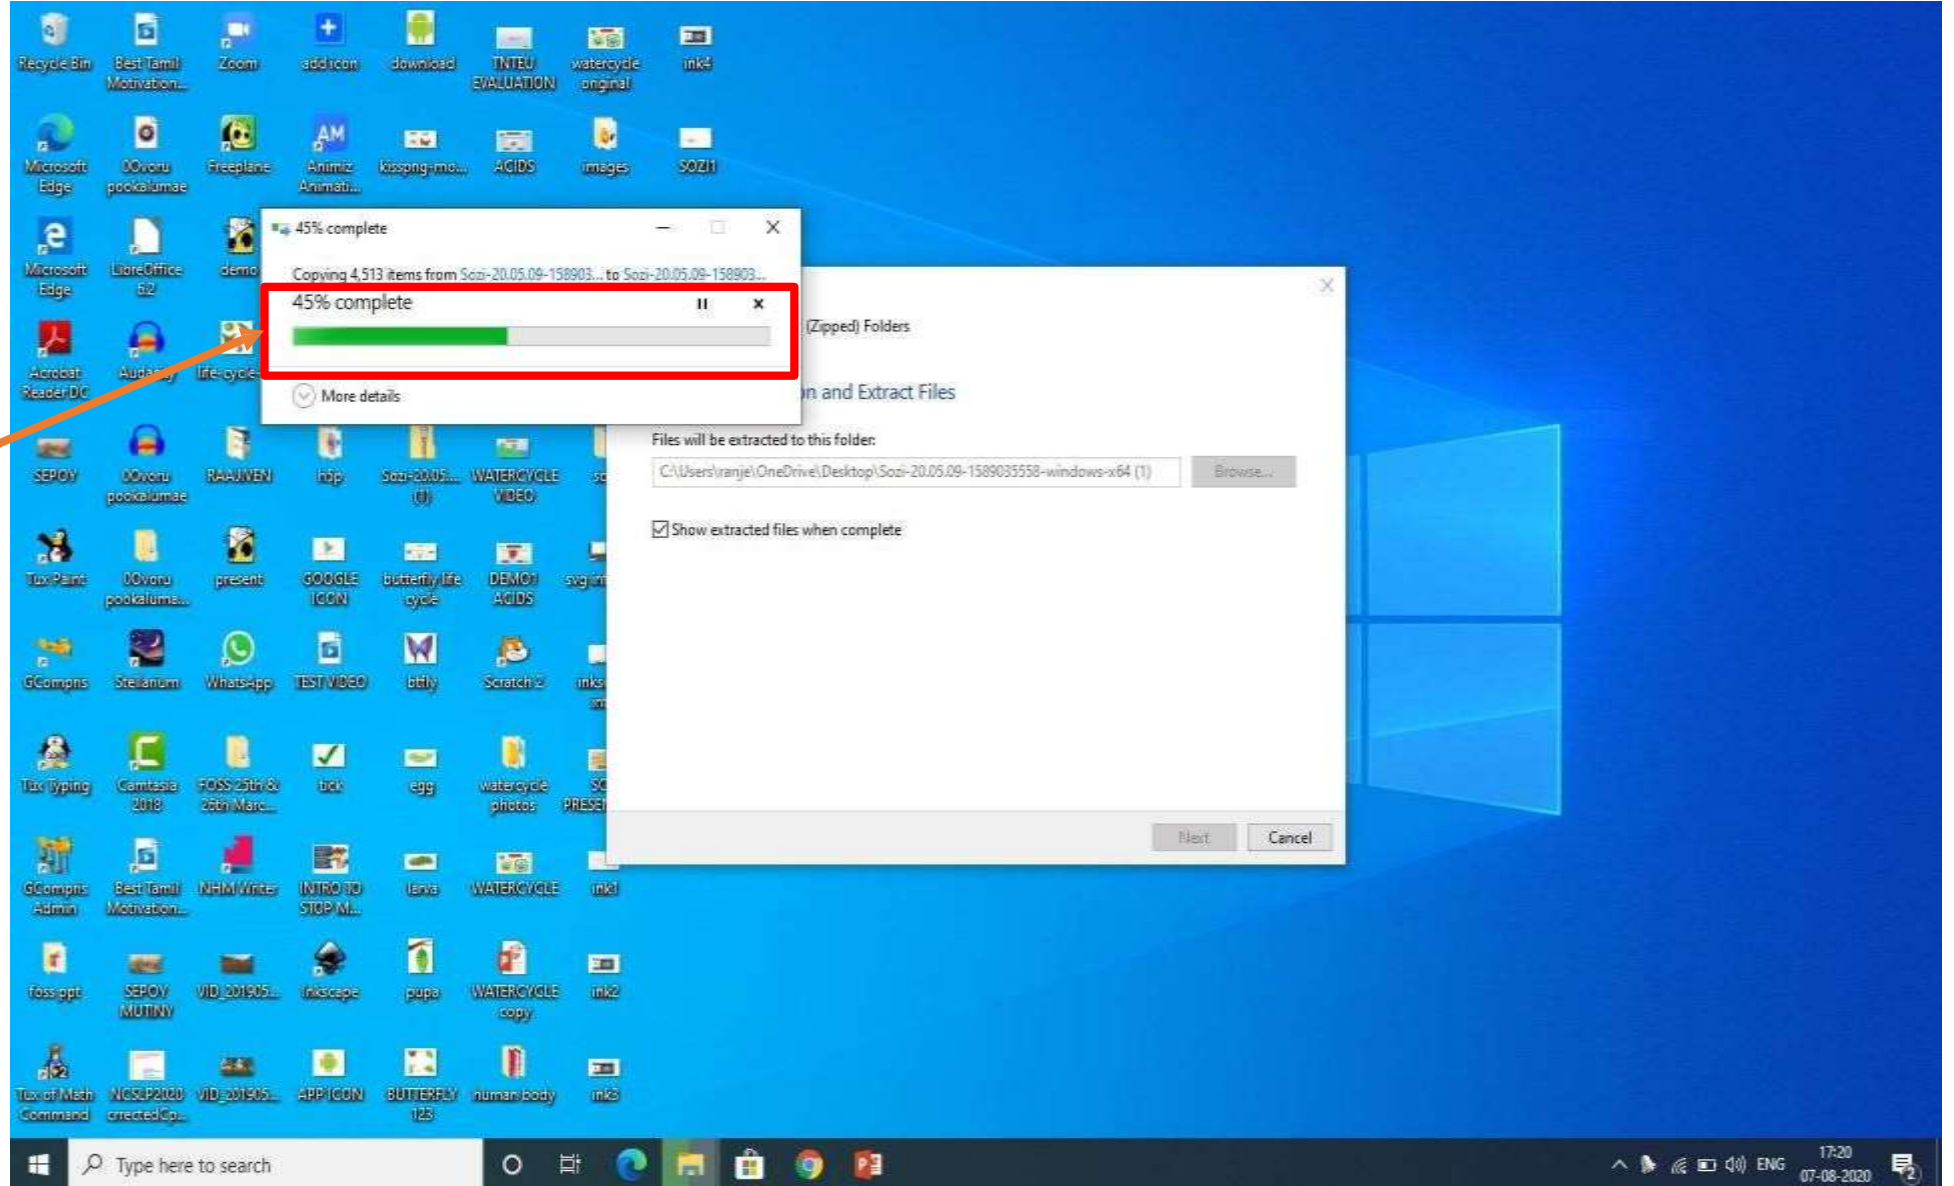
Recycle Bin
Best Tamil Motivation...
Zoom
add icon
download
TNTEU EVALUATION
watercycle original
ink4

Microsoft Edge
00voru pookalumae
Freeplane
Animiz Animati...
kissong-mo...
ACIDS
images
SOZI1

Microsoft Edge
LibreOffice 6.2
demo

Acrobat Reader DC
Audacity
life-cycle

SEPOY
00voru pookalumae
RAAJVEN
h5p
Sozi-20.05... (1)
WATERCYCLE VIDEO

Tux Paint
00voru pookaluma...
present
GOOGLE ICON
butterfly life cycle
DEMO1 ACIDS
svg in

GCompris
Stellarium
WhatsApp
TEST VIDEO
btfly
Scratch 2
inks

Tux Typing
Camtasia 2018
FOSS 25th & 26th Marc...
tick
egg
watercycle photos
PRESEN

GCompris Admin
Best Tamil Motivation...
NHM Writer
INTRO TO STOP M...
larva
WATERCYCLE
ink1

foss ppt
SEPOY MUTINY
VID_201905...
Inkscape
pupa
WATERCYCLE copy
ink2

Tux of Math Command
NCSLP2020 crrectedCp...
VID_201905...
APP ICON
BUTTERFLY 123
human body
ink3

45% complete
Copying 4,513 items from Sozi-20.05.09-158903... to Sozi-20.05.09-158903...
45% complete
More details

(Zipped) Folders
n and Extract Files
Files will be extracted to this folder:
C:\Users\ranje\OneDrive\Desktop\Sozi-20.05.09-1589035558-windows-x64 (1)
Browse...
Show extracted files when complete
Next
Cancel

Type here to search
ENG
17:20
07-08-2020